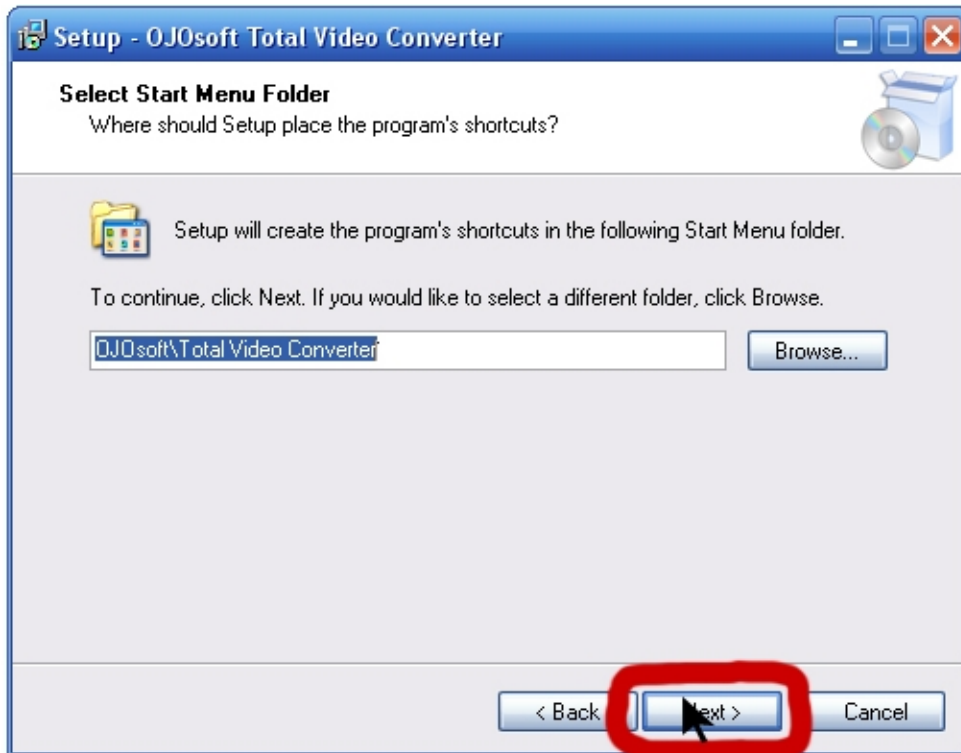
Setup - OJOsoft Total Video Converter

Select Start Menu Folder
Where should Setup place the program's shortcuts?

Setup will create the program's shortcuts in the following Start Menu folder.

To continue, click Next. If you would like to select a different folder, click Browse.

OJOsoft\Total Video Converter

Browse...

< Back

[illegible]ext >

Cancel